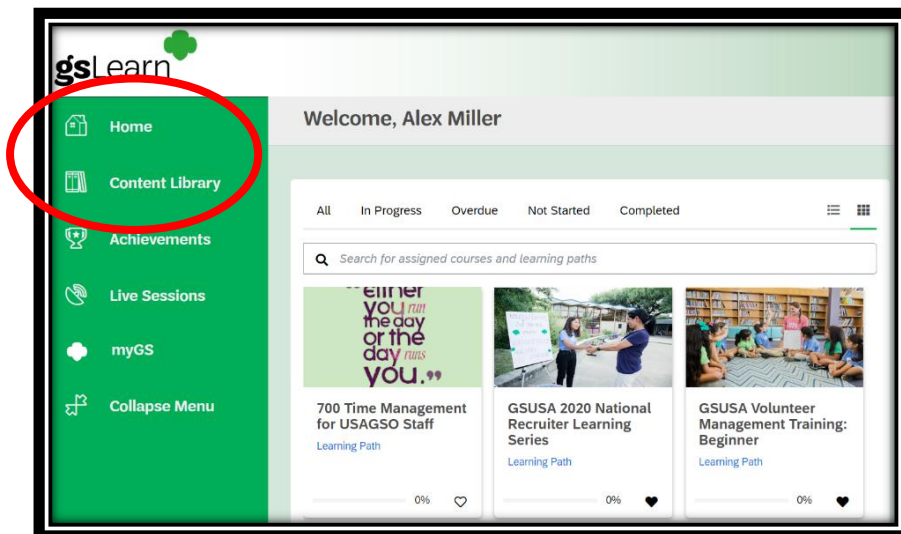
gsLearn

Home

Content Library

Achievements

Live Sessions

myGS

Collapse Menu

Welcome, Alex Miller

All In Progress Overdue Not Started Completed

Search for assigned courses and learning paths

either you run the day or the day runs you.

700 Time Management for USAGSO Staff
Learning Path
0%

GSUSA 2020 National Recruiter Learning Series
Learning Path
0%

GSUSA Volunteer Management Training: Beginner
Learning Path
0%